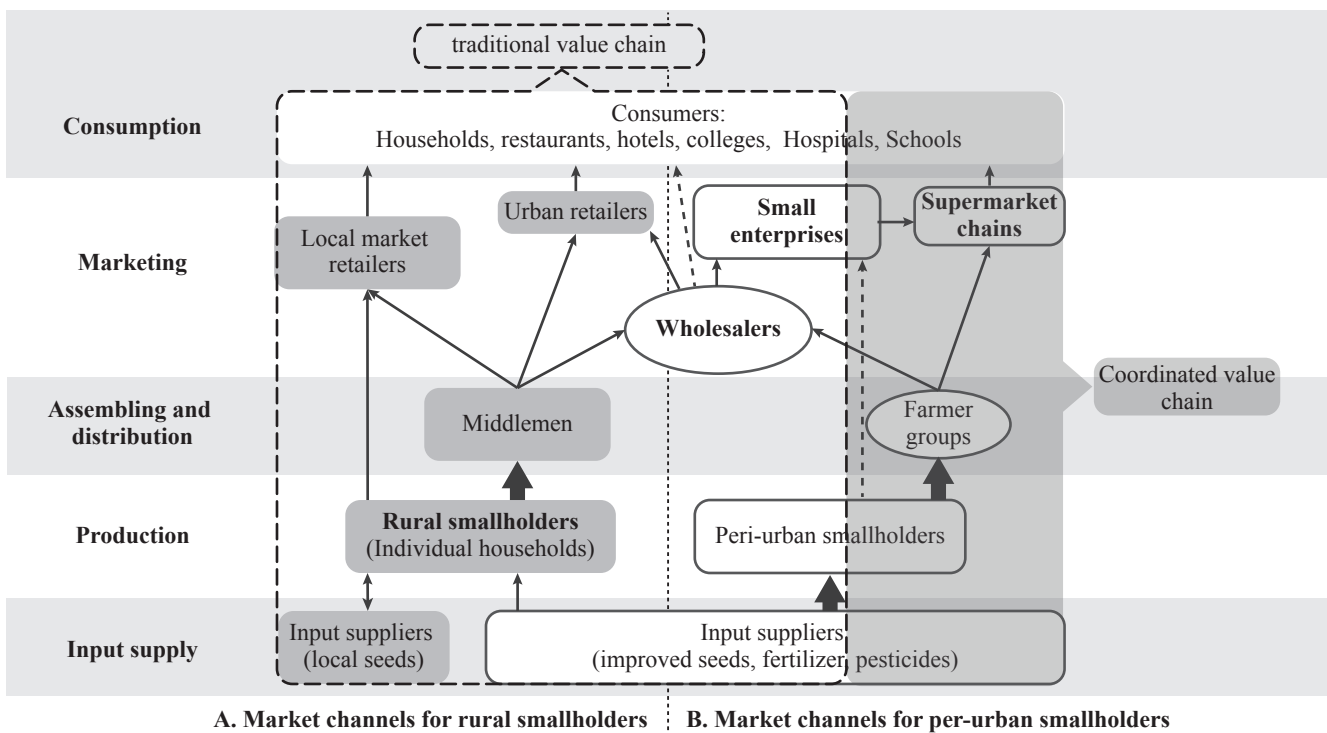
traditional value chain

Consumption

Consumers:
Households, restaurants, hotels, colleges, Hospitals, Schools

Marketing

Local market retailers

Urban retailers

Small enterprises

Supermarket chains

Wholesalers

Coordinated value chain

Assembling and distribution

Middlemen

Farmer groups

Production

Rural smallholders
(Individual households)

Peri-urban smallholders

Input supply

Input suppliers
(local seeds)

Input suppliers
(improved seeds, fertilizer, pesticides)

A. Market channels for rural smallholders

B. Market channels for per-urban smallholders